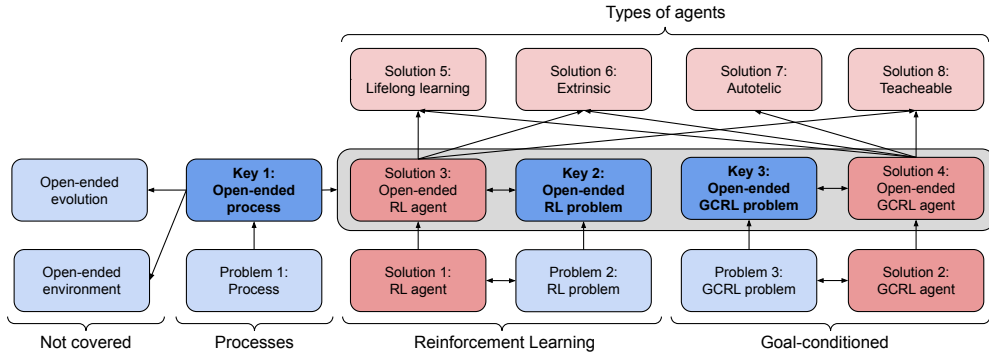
Types of agents

Solution 5:
Lifelong learning

Solution 6:
Extrinsic

Solution 7:
Autotelic

Solution 8:
Teacheable

Open-ended
evolution

Key 1:
Open-ended
process

Solution 3:
Open-ended
RL agent

Key 2:
Open-ended
RL problem

Key 3:
Open-ended
GCRL problem

Solution 4:
Open-ended
GCRL agent

Open-ended
environment

Problem 1:
Process

Solution 1:
RL agent

Problem 2:
RL problem

Problem 3:
GCRL problem

Solution 2:
GCRL agent

Not covered

Processes

Reinforcement Learning

Goal-conditioned